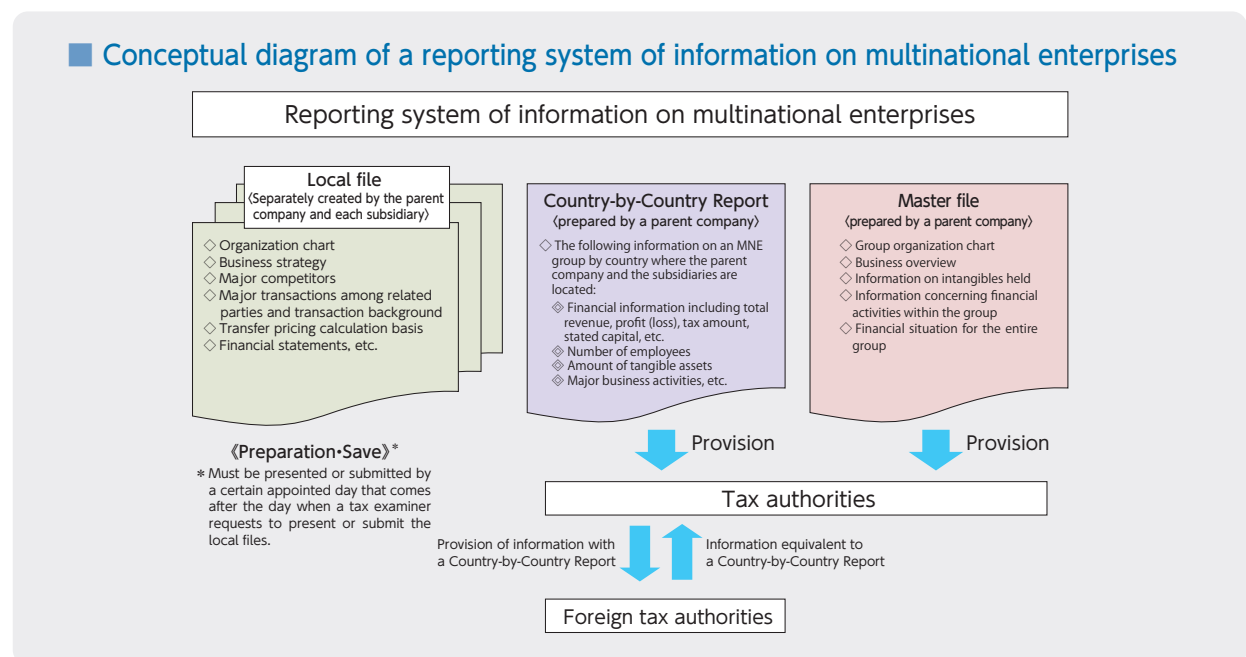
■ Conceptual diagram of a reporting system of information on multinational enterprises

Reporting system of information on multinational enterprises

Local file
〈Separately created by the parent company and each subsidiary〉

◇ Organization chart
◇ Business strategy
◇ Major competitors
◇ Major transactions among related parties and transaction background
◇ Transfer pricing calculation basis
◇ Financial statements, etc.

《Preparation･Save》*
* Must be presented or submitted by a certain appointed day that comes after the day when a tax examiner requests to present or submit the local files.

Country-by-Country Report
〈prepared by a parent company〉

◇ The following information on an MNE group by country where the parent company and the subsidiaries are located:
◈ Financial information including total revenue, profit (loss), tax amount, stated capital, etc.
◈ Number of employees
◈ Amount of tangible assets
◈ Major business activities, etc.

Master file
〈prepared by a parent company〉

◇ Group organization chart
◇ Business overview
◇ Information on intangibles held
◇ Information concerning financial activities within the group
◇ Financial situation for the entire group

Provision

Provision

Tax authorities

Provision of information with a Country-by-Country Report

Information equivalent to a Country-by-Country Report

Foreign tax authorities